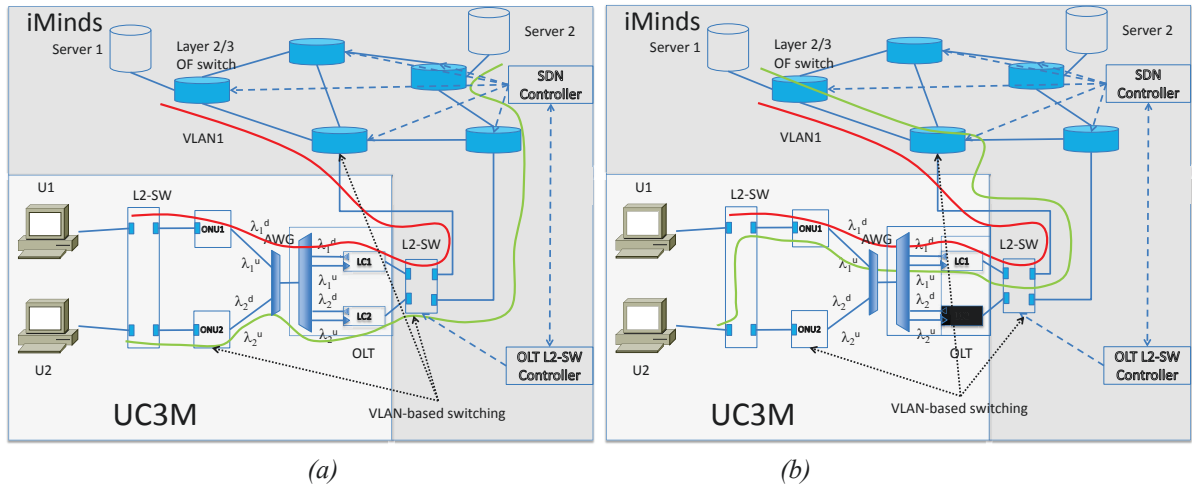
iMinds

Server 1

Layer 2/3 OF switch

Server 2

SDN Controller

VLAN1

U1

L2-SW

ONU1

$\lambda_1^d$

AWG

$\lambda_1^u$

$\lambda_1^d$

$\lambda_1^u$

LC1

$\lambda_2^d$

$\lambda_2^d$

L2-SW

ONU2

$\lambda_2^u$

LC2

$\lambda_2^u$

OLT

U2

OLT L2-SW Controller

UC3M

VLAN-based switching

(a)

iMinds

Server 1

Layer 2/3 OF switch

Server 2

SDN Controller

VLAN1

U1

L2-SW

ONU1

$\lambda_1^d$

AWG

$\lambda_1^u$

$\lambda_1^d$

$\lambda_1^u$

LC1

$\lambda_2^d$

$\lambda_2^d$

L2-SW

ONU2

$\lambda_2^u$

$\lambda_2^u$

OLT

U2

OLT L2-SW Controller

UC3M

VLAN-based switching

(b)